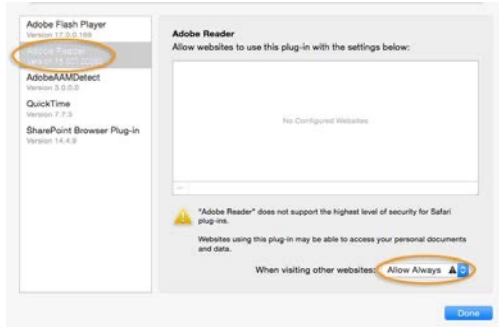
Adobe Flash Player
Version 17.0.0.169

Adobe Reader
Version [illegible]

AdobeAAMDetect
Version 3.0.0.0

QuickTime
Version 7.7.3

SharePoint Browser Plug-in
Version 14.4.9

Adobe Reader
Allow websites to use this plug-in with the settings below:

No Configured Websites

—

"Adobe Reader" does not support the highest level of security for Safari plug-ins.

Websites using this plug-in may be able to access your personal documents and data.

When visiting other websites: Allow Always

Done